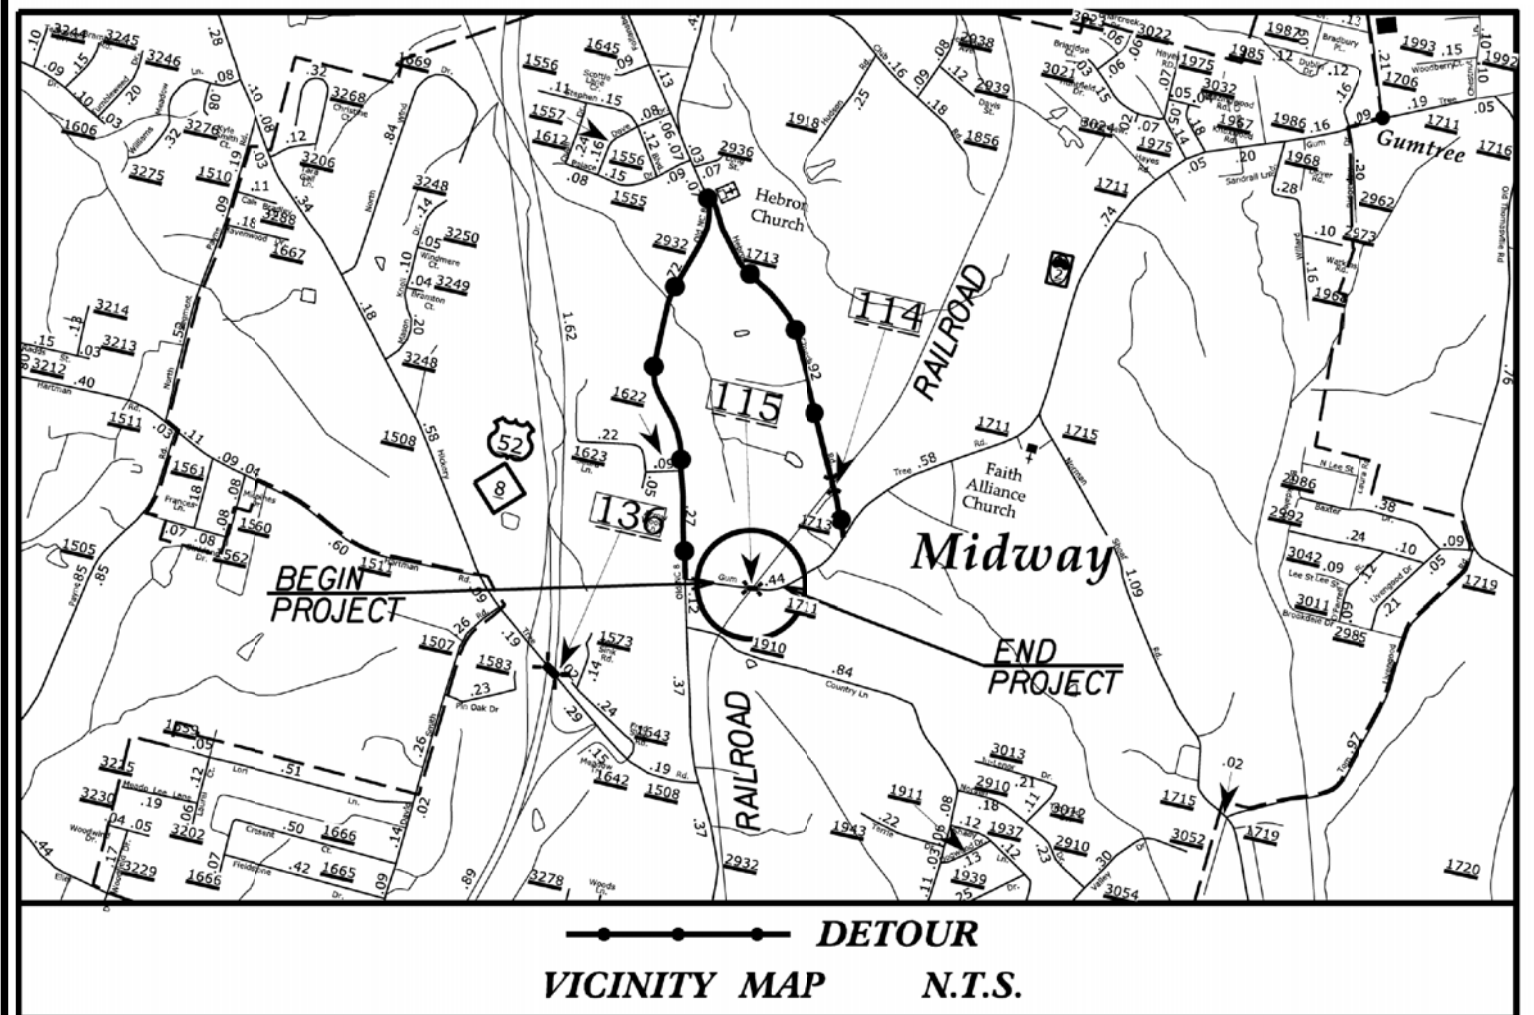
Hebron Church

114

115

RAILROAD

136

52

8

Faith Alliance Church

Midway

Gumtree

BEGIN PROJECT

END PROJECT

RAILROAD

1711

1715

1713

2932

1622

1623

1508

1573

1583

1507

1510

1511

1505

1561

1560

1562

1910

3013

2910

1911

1943

1937

1939

3054

3052

1715

1719

1720

2986

2992

3042

3011

2985

1719

1962

2973

2962

1711

1716

1993

1992

1706

1986

1968

1975

3024

3021

3022

1987

1985

2939

2938

1856

1918

2936

1645

1556

1557

1612

1555

1669

3268

3270

3206

3248

3250

3249

3248

1606

3244

3245

3246

3275

3214

3213

3212

1667

1666

1665

1642

1508

1543

3278

3225

3230

3202

3229

1666

1656

DETOUR

VICINITY MAP N.T.S.